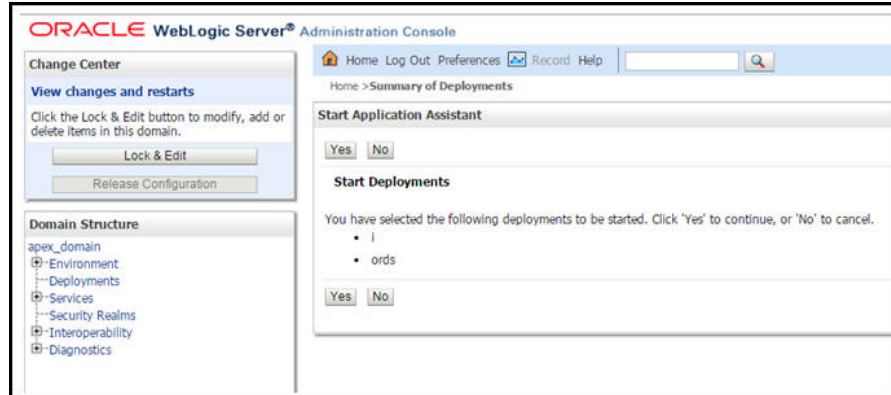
ORACLE WebLogic Server® Administration Console

Change Center

View changes and restarts

Click the Lock & Edit button to modify, add or delete items in this domain.

Lock & Edit

Release Configuration

Domain Structure

apex_domain
Environment
Deployments
Services
Security Realms
Interoperability
Diagnostics

Home Log Out Preferences Record Help

Home >Summary of Deployments

Start Application Assistant

Yes No

Start Deployments

You have selected the following deployments to be started. Click 'Yes' to continue, or 'No' to cancel.

- i
- ords

Yes No